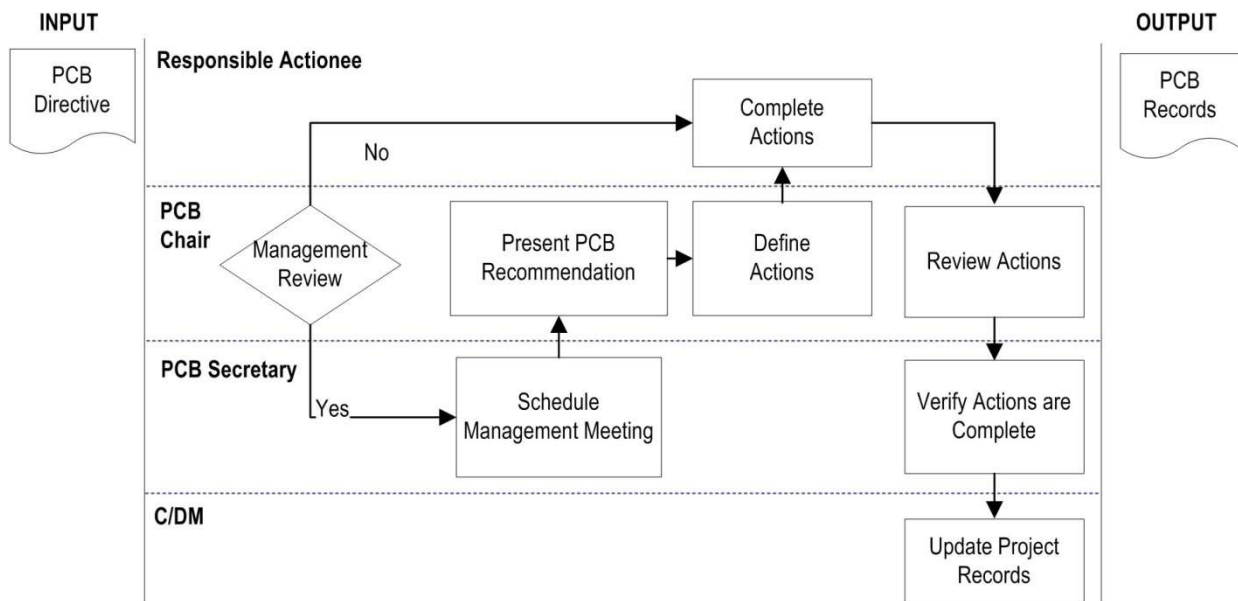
INPUT

PCB Directive

Responsible Actionee

Complete Actions

No

PCB Chair

Management Review

Present PCB Recommendation

Define Actions

Review Actions

PCB Secretary

Yes

Schedule Management Meeting

Verify Actions are Complete

C/DM

Update Project Records

OUTPUT

PCB Records